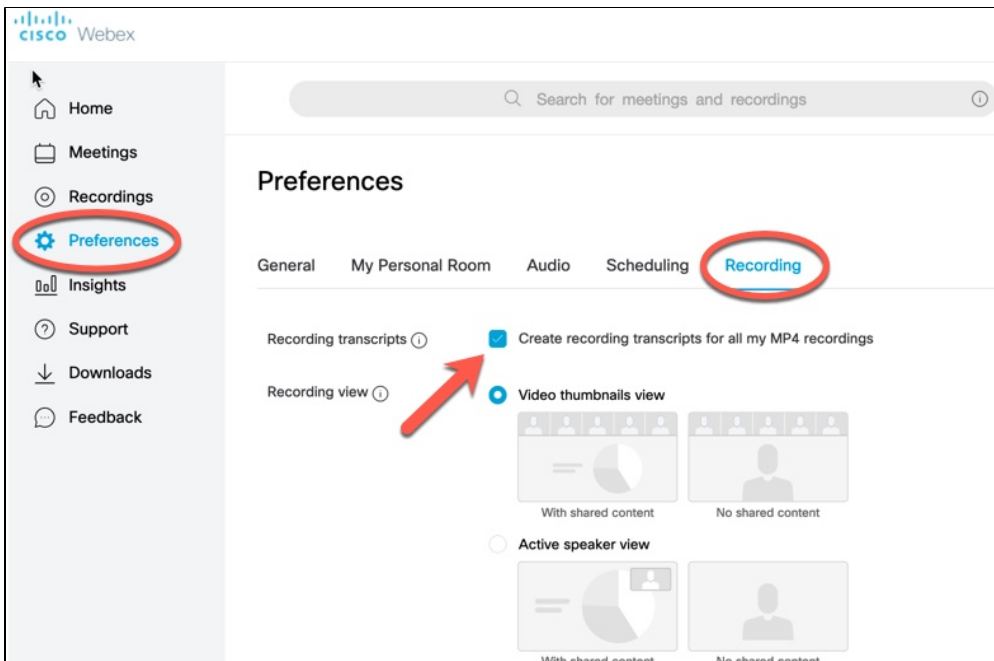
cisco Webex

Home
Meetings
Recordings
Preferences
Insights
Support
Downloads
Feedback

Search for meetings and recordings

Preferences

General
My Personal Room
Audio
Scheduling
Recording

Recording transcripts
Create recording transcripts for all my MP4 recordings

Recording view
Video thumbnails view

With shared content
No shared content

Active speaker view

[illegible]
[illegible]